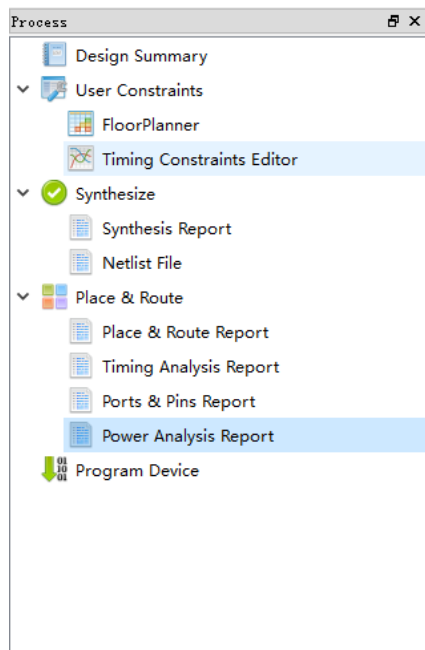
Process

Design Summary
User Constraints
FloorPlanner
Timing Constraints Editor
Synthesize
Synthesis Report
Netlist File
Place & Route
Place & Route Report
Timing Analysis Report
Ports & Pins Report
Power Analysis Report
Program Device